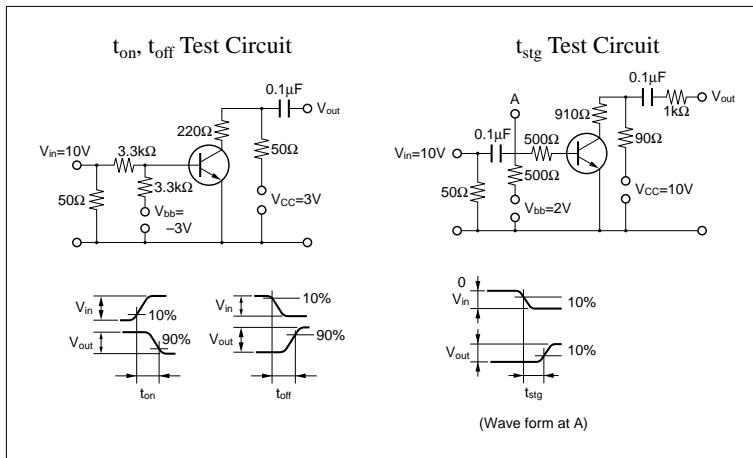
$t_{on}$, $t_{off}$ Test Circuit

0.1μF
$V_{out}$
220Ω
$V_{in}$=10V
3.3kΩ
50Ω
3.3kΩ
50Ω
$V_{bb}$= −3V
$V_{CC}$=3V

$V_{in}$
10%
$V_{out}$
90%
$t_{on}$

$V_{in}$
10%
$V_{out}$
90%
$t_{off}$

$t_{stg}$ Test Circuit

0.1μF
A
910Ω
1kΩ
$V_{out}$
0.1μF
500Ω
90Ω
$V_{in}$=10V
500Ω
50Ω
$V_{CC}$=10V
$V_{bb}$=2V

0
$V_{in}$
10%
$V_{out}$
10%
$t_{stg}$

(Wave form at A)